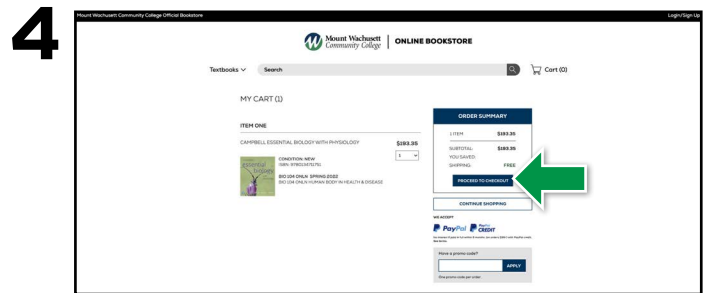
4

Mount Wachusett Community College Official Bookstore

Login/Sign Up

Mount Wachusett Community College | ONLINE BOOKSTORE

Textbooks

Search

Cart (0)

MY CART (1)

ITEM ONE

CAMPBELL ESSENTIAL BIOLOGY WITH PHYSIOLOGY

$193.35

1

CONDITION: NEW
ISBN: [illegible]

BIO 104 ONLN SPRING 2022
BIO 104 ONLN HUMAN BODY IN HEALTH & DISEASE

ORDER SUMMARY

1 ITEM: $193.35

SUBTOTAL: $193.35
YOU SAVED:
SHIPPING: FREE

PROCEED TO CHECKOUT

CONTINUE SHOPPING

WE ACCEPT

PayPal PayPal CREDIT

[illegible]

Have a promo code?

APPLY

One promo code per order.